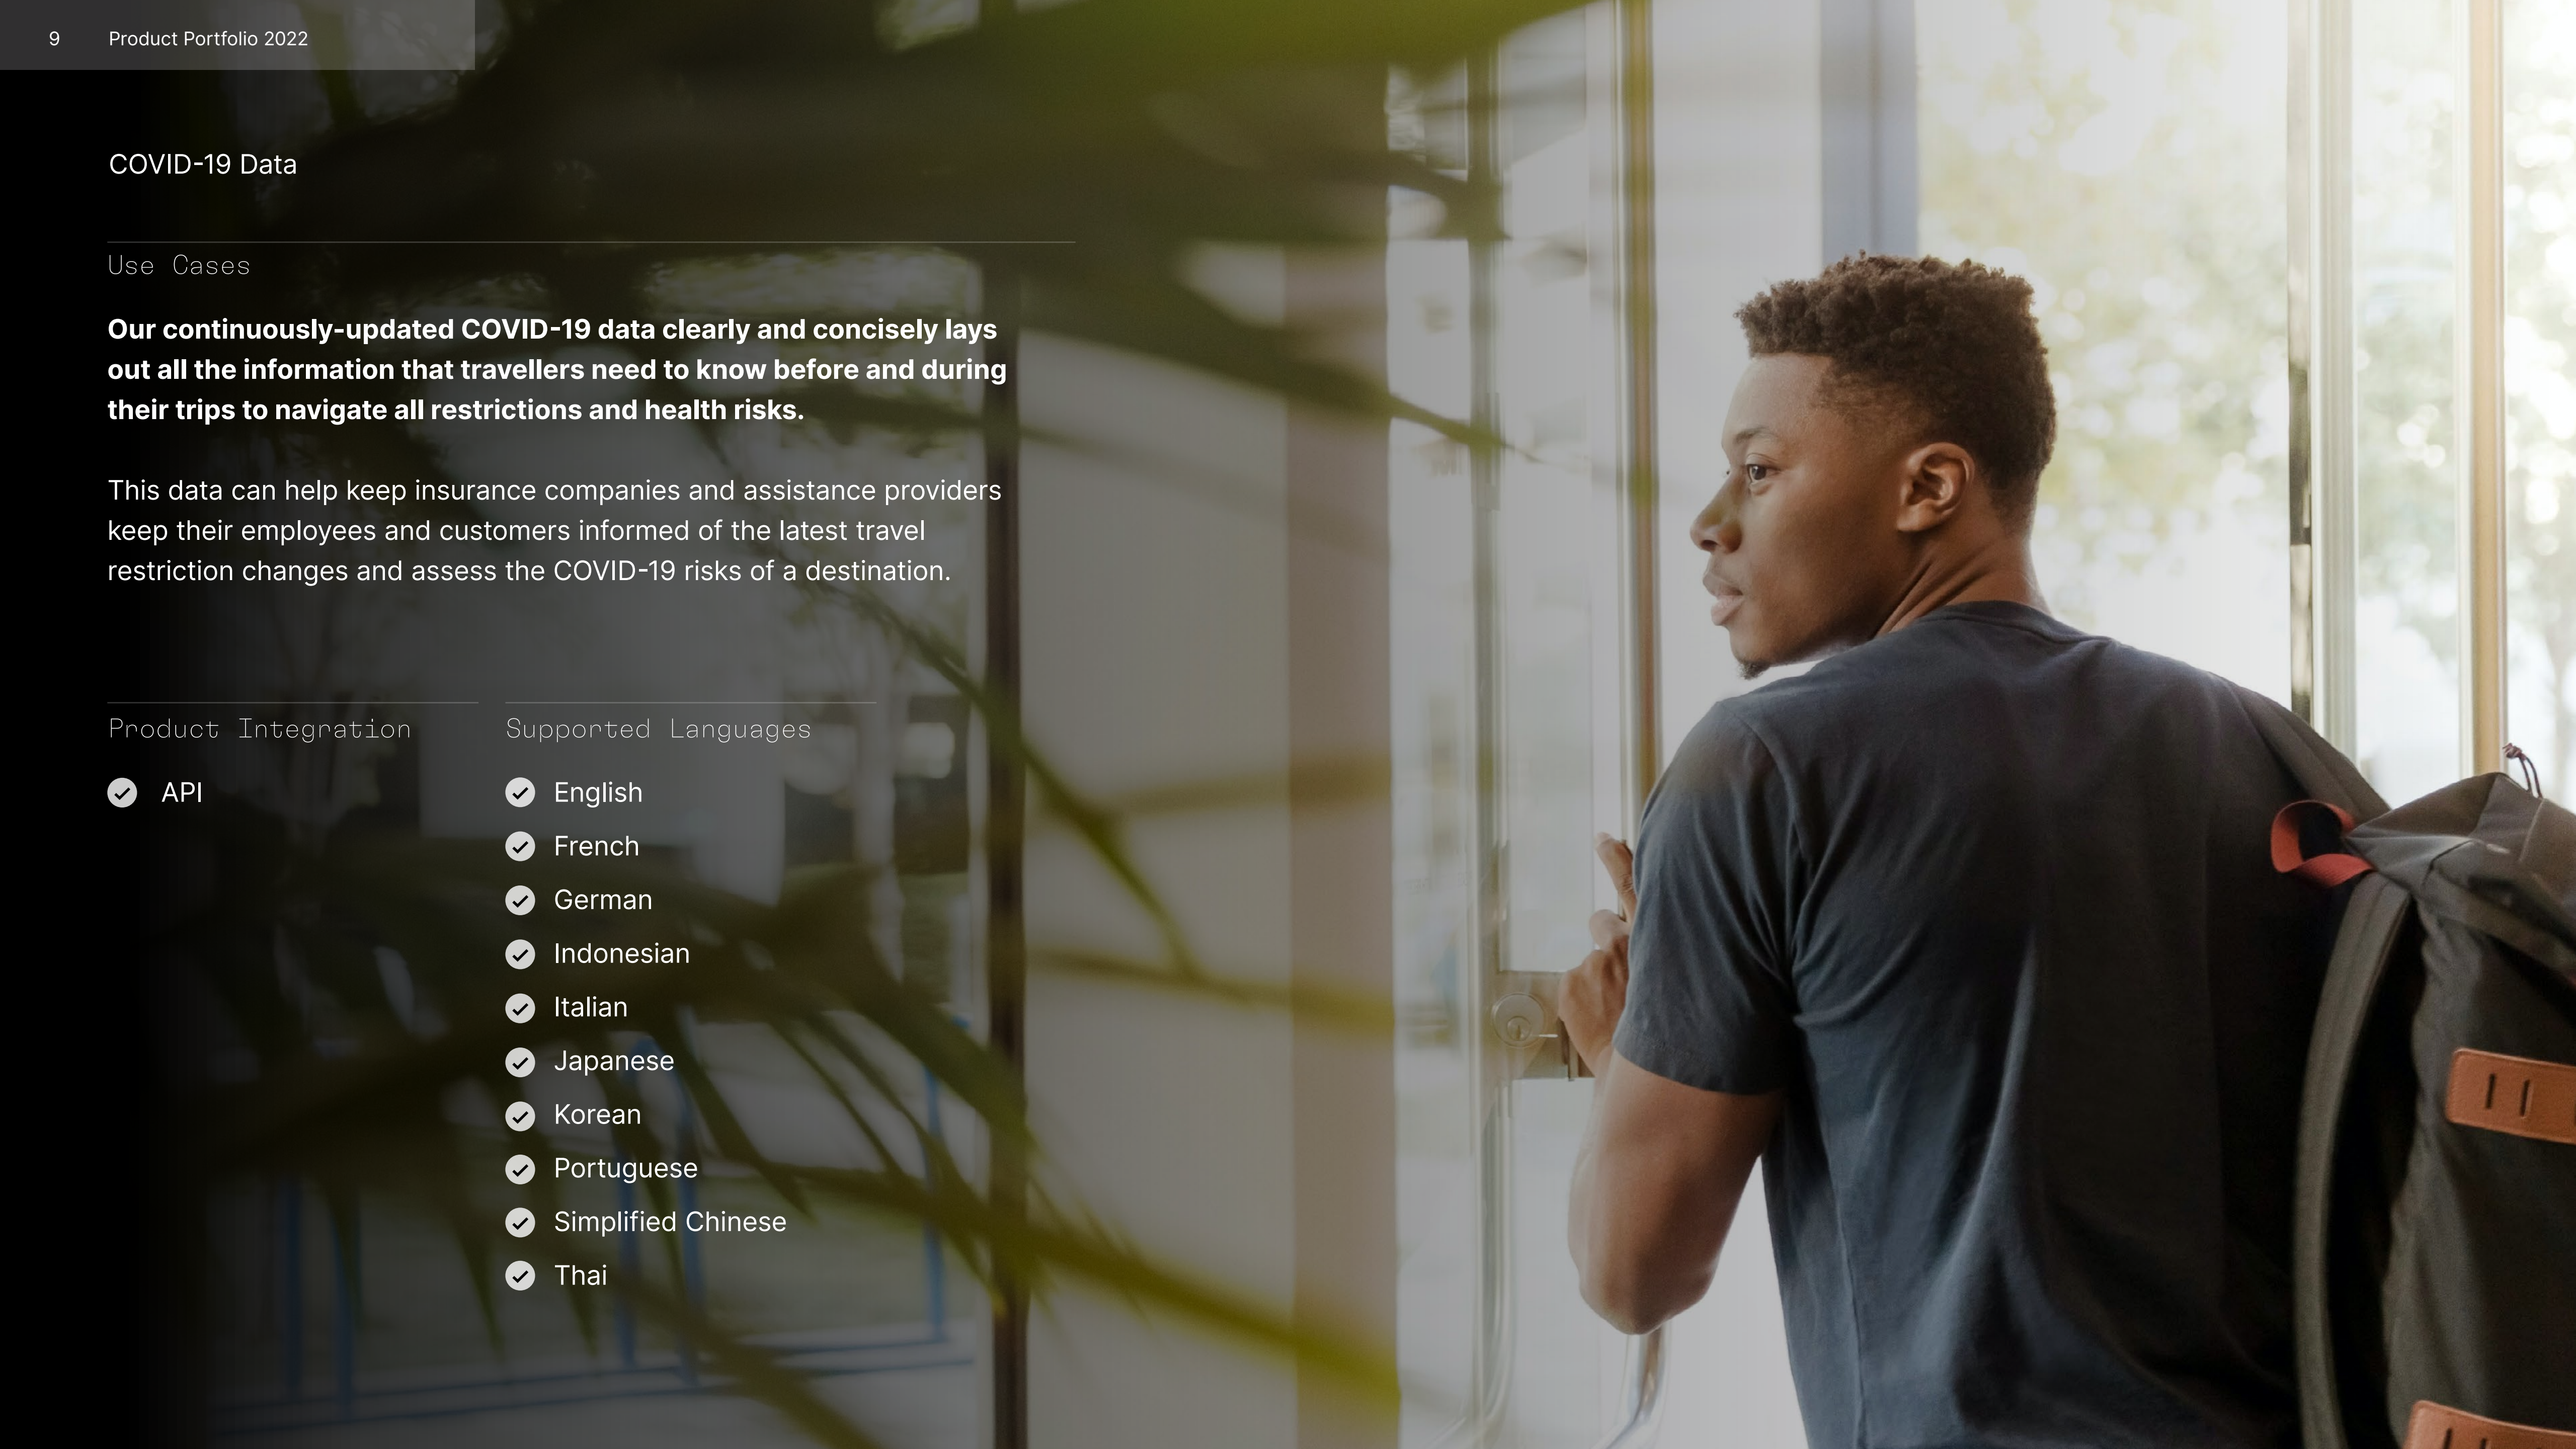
9 Product Portfolio 2022

COVID-19 Data

Use Cases

**Our continuously-updated COVID-19 data clearly and concisely lays out all the information that travellers need to know before and during their trips to navigate all restrictions and health risks.**

This data can help keep insurance companies and assistance providers keep their employees and customers informed of the latest travel restriction changes and assess the COVID-19 risks of a destination.

Product Integration

API

Supported Languages

English
French
German
Indonesian
Italian
Japanese
Korean
Portuguese
Simplified Chinese
Thai